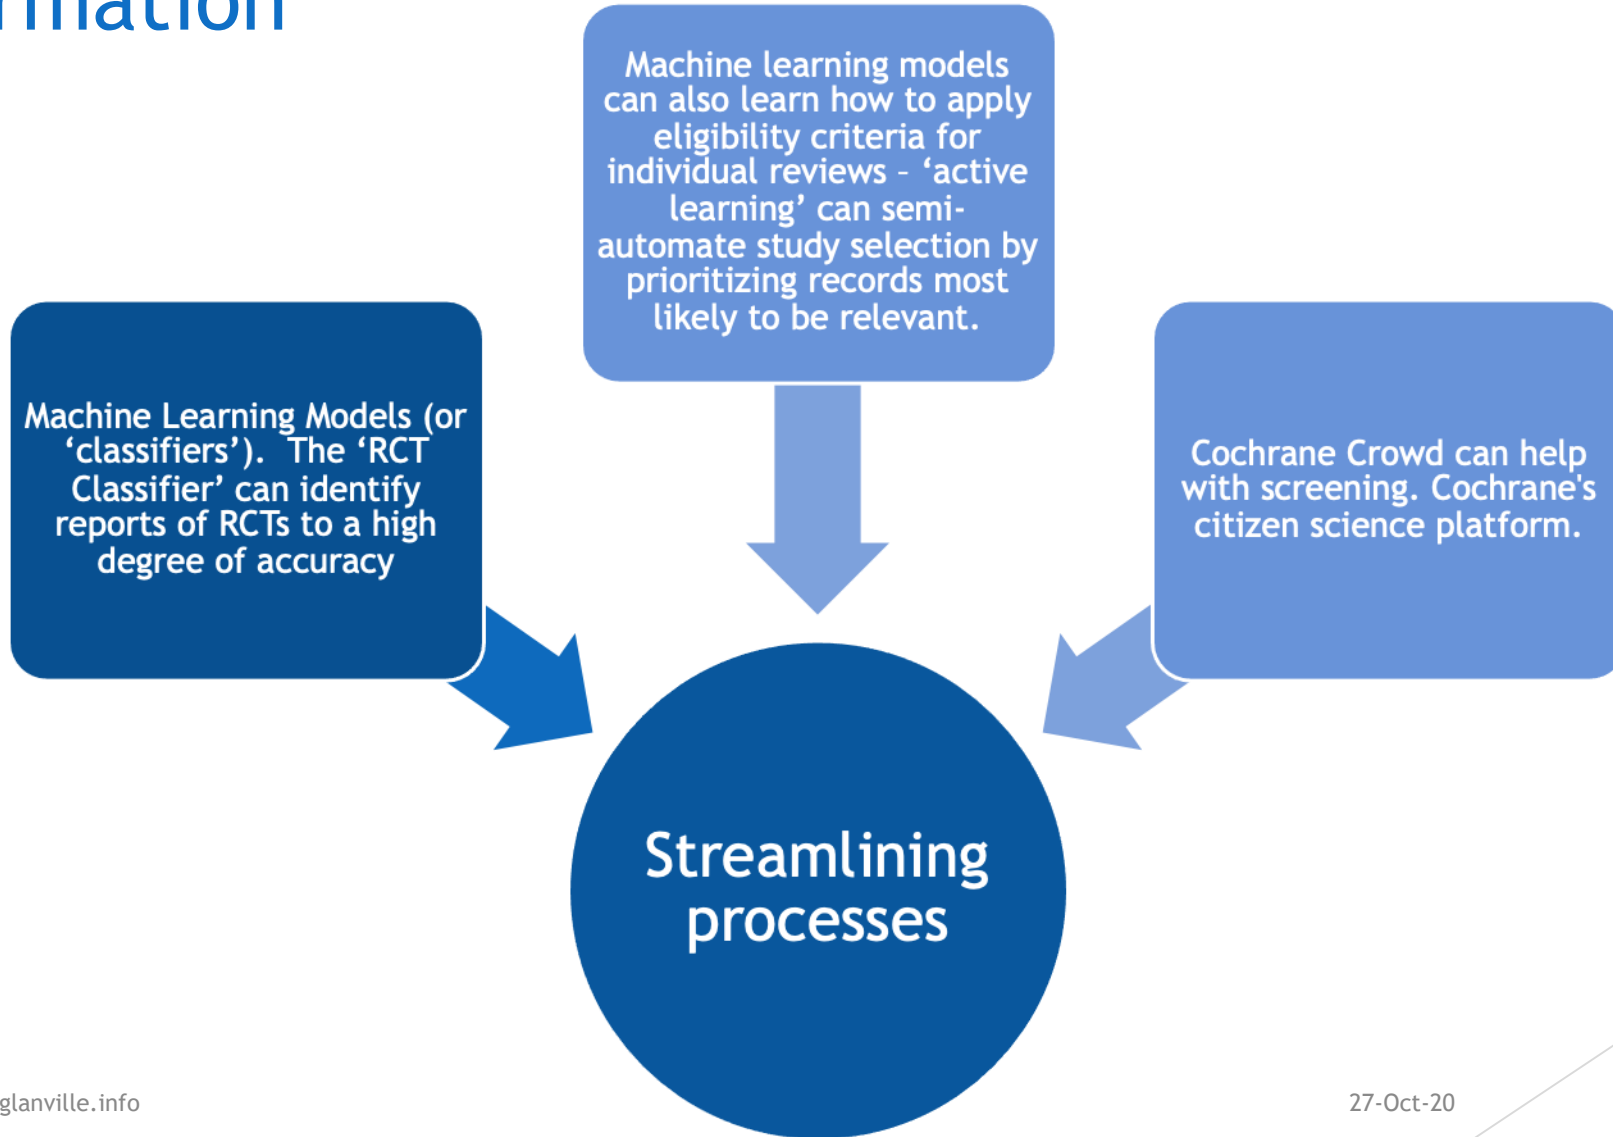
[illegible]mation

Machine learning models can also learn how to apply eligibility criteria for individual reviews – 'active learning' can semi-automate study selection by prioritizing records most likely to be relevant.

Machine Learning Models (or 'classifiers'). The 'RCT Classifier' can identify reports of RCTs to a high degree of accuracy

Cochrane Crowd can help with screening. Cochrane's citizen science platform.

Streamlining processes

glanville.info

27-Oct-20